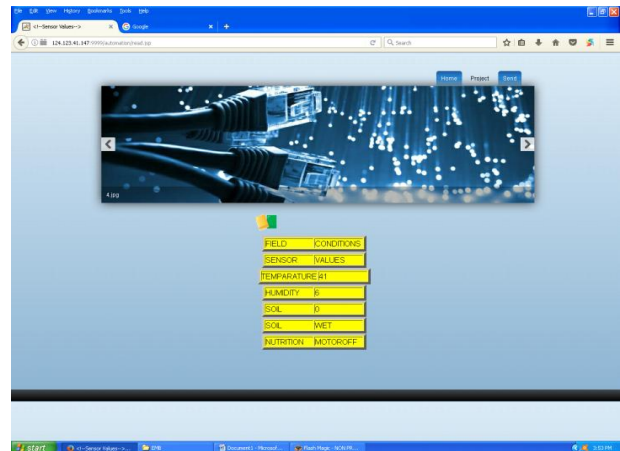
File Edit View History Bookmarks Tools Help

<!--Sensor Values-->

Google

124.123.41.147:9999/automation/read.jsp

Search

Home Project Send

4.jpg

| FIELD | CONDITIONS |
|---|---|
| SENSOR | VALUES |
| TEMPARATURE | 41 |
| HUMIDITY | 6 |
| SOIL | 0 |
| SOIL | WET |
| NUTRITION | MOTOROFF |

start <!--Sensor Values--> IPIB Document1 - Microsof... Flash Magic - NON PR... 3:53 PM